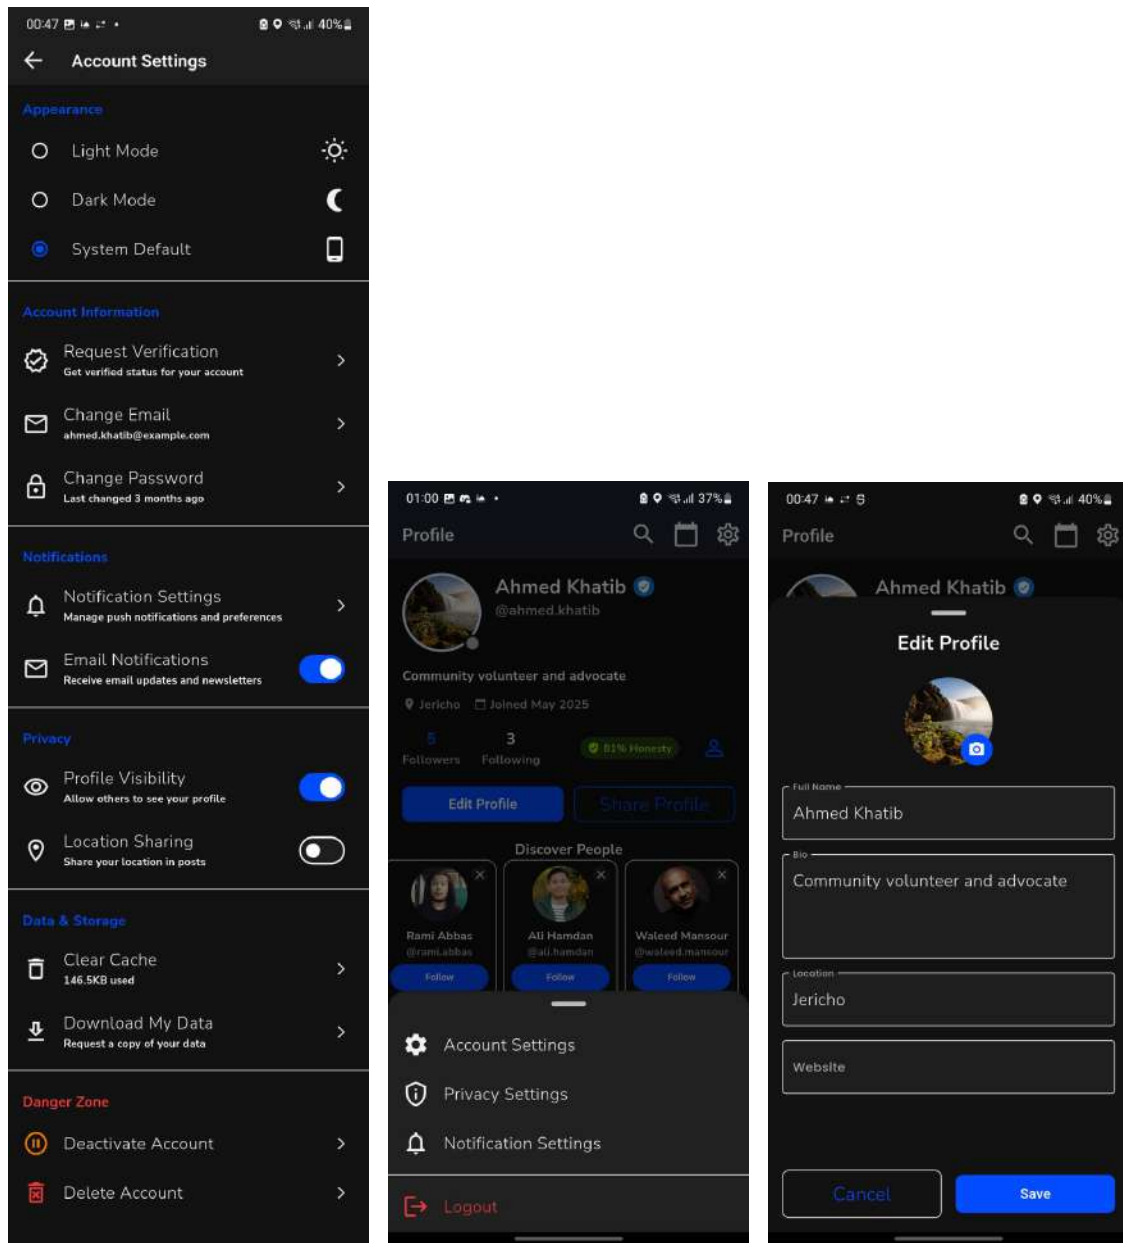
00:47 40%

Account Settings

Appearance

Light Mode

Dark Mode

System Default

Account Information

Request Verification
Get verified status for your account

Change Email
ahmed.khatib@example.com

Change Password
Last changed 3 months ago

Notifications

Notification Settings
Manage push notifications and preferences

Email Notifications
Receive email updates and newsletters

Privacy

Profile Visibility
Allow others to see your profile

Location Sharing
Share your location in posts

Data & Storage

Clear Cache
146.5KB used

Download My Data
Request a copy of your data

Danger Zone

Deactivate Account

Delete Account

01:00 37%

Profile

Ahmed Khatib
@ahmed.khatib

Community volunteer and advocate

Jericho Joined May 2025

5 Followers 3 Following 81% Honesty

Edit Profile Share Profile

Discover People

Rami Abbas @rami.abbas Follow

Ali Hamdan @ali.hamdan Follow

Waleed Mansour @waleed.mansour Follow

Account Settings

Privacy Settings

Notification Settings

Logout

00:47 40%

Profile

Ahmed Khatib

Edit Profile

Full Name
Ahmed Khatib

Bio
Community volunteer and advocate

Location
Jericho

Website

Cancel Save